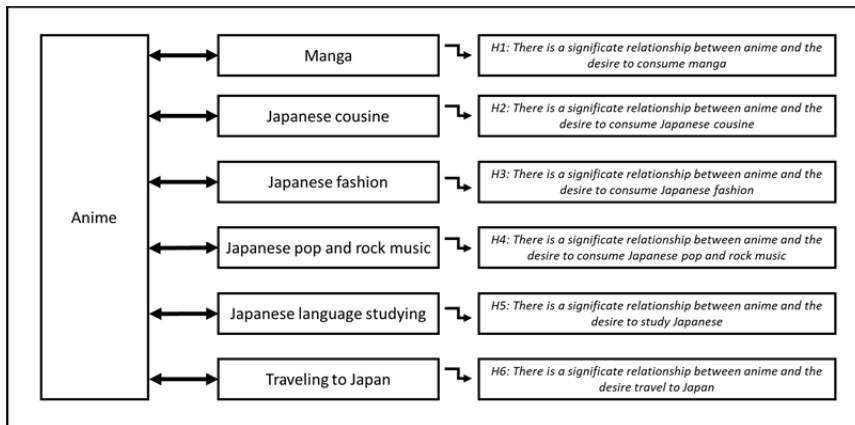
Anime

Manga

H1: There is a significate relationship between anime and the desire to consume manga

Japanese cousine

H2: There is a significate relationship between anime and the desire to consume Japanese cousine

Japanese fashion

H3: There is a significate relationship between anime and the desire to consume Japanese fashion

Japanese pop and rock music

H4: There is a significate relationship between anime and the desire to consume Japanese pop and rock music

Japanese language studying

H5: There is a significate relationship between anime and the desire to study Japanese

Traveling to Japan

H6: There is a significate relationship between anime and the desire travel to Japan